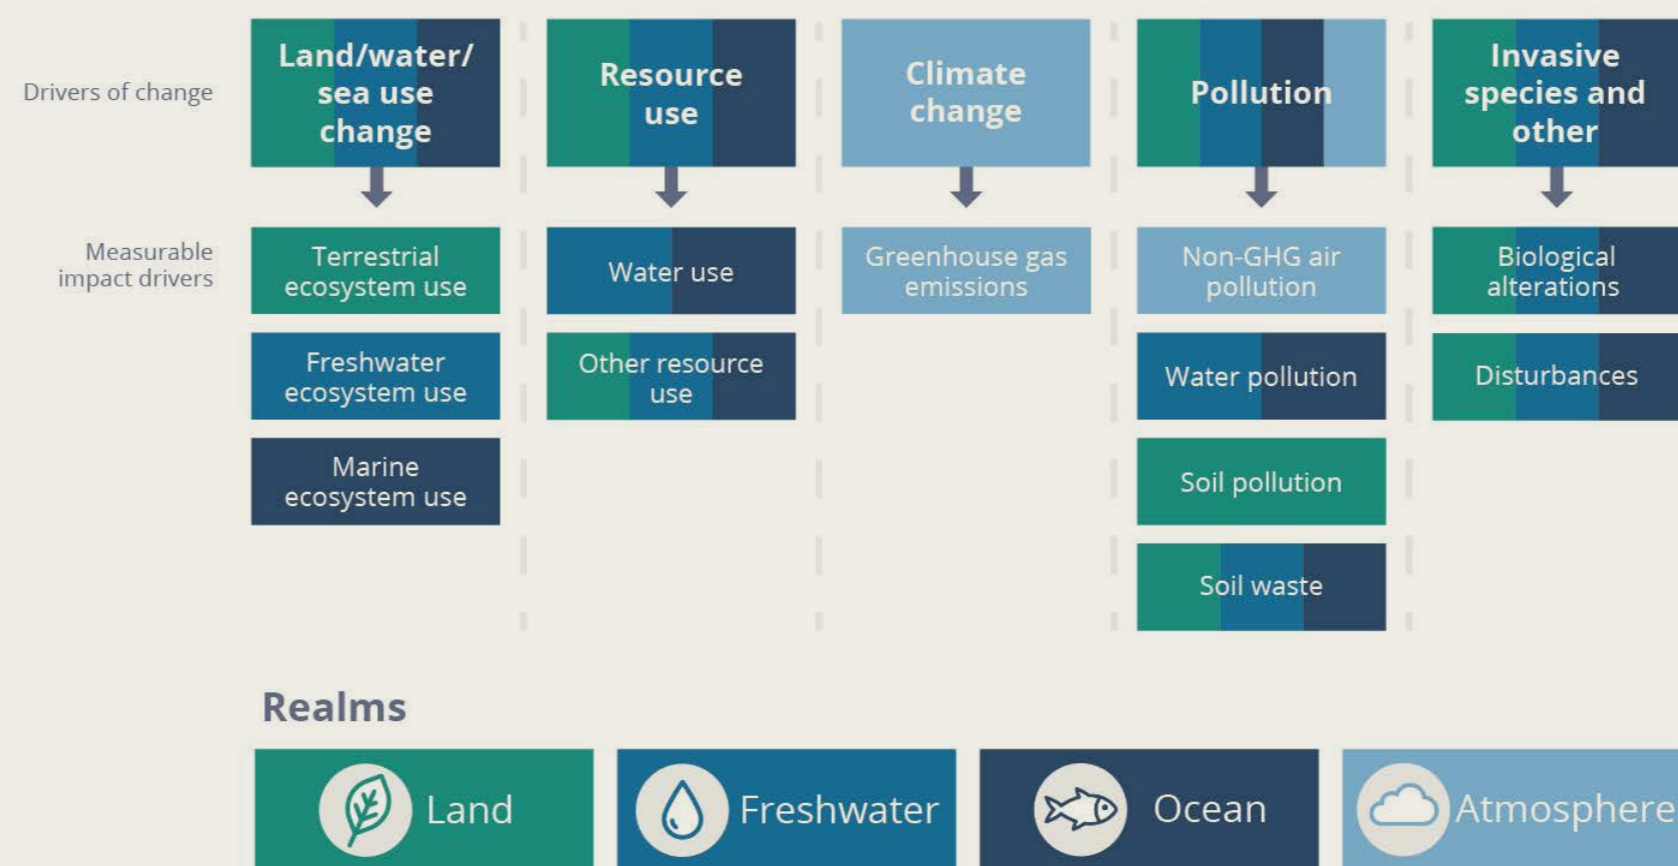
Drivers of change

Land/water/ sea use change

Resource use

Climate change

Pollution

Invasive species and other

Measurable impact drivers

Terrestrial ecosystem use

Water use

Greenhouse gas emissions

Non-GHG air pollution

Biological alterations

Freshwater ecosystem use

Other resource use

Water pollution

Disturbances

Marine ecosystem use

Soil pollution

Soil waste

Realms

Land

Freshwater

Ocean

Atmosphere